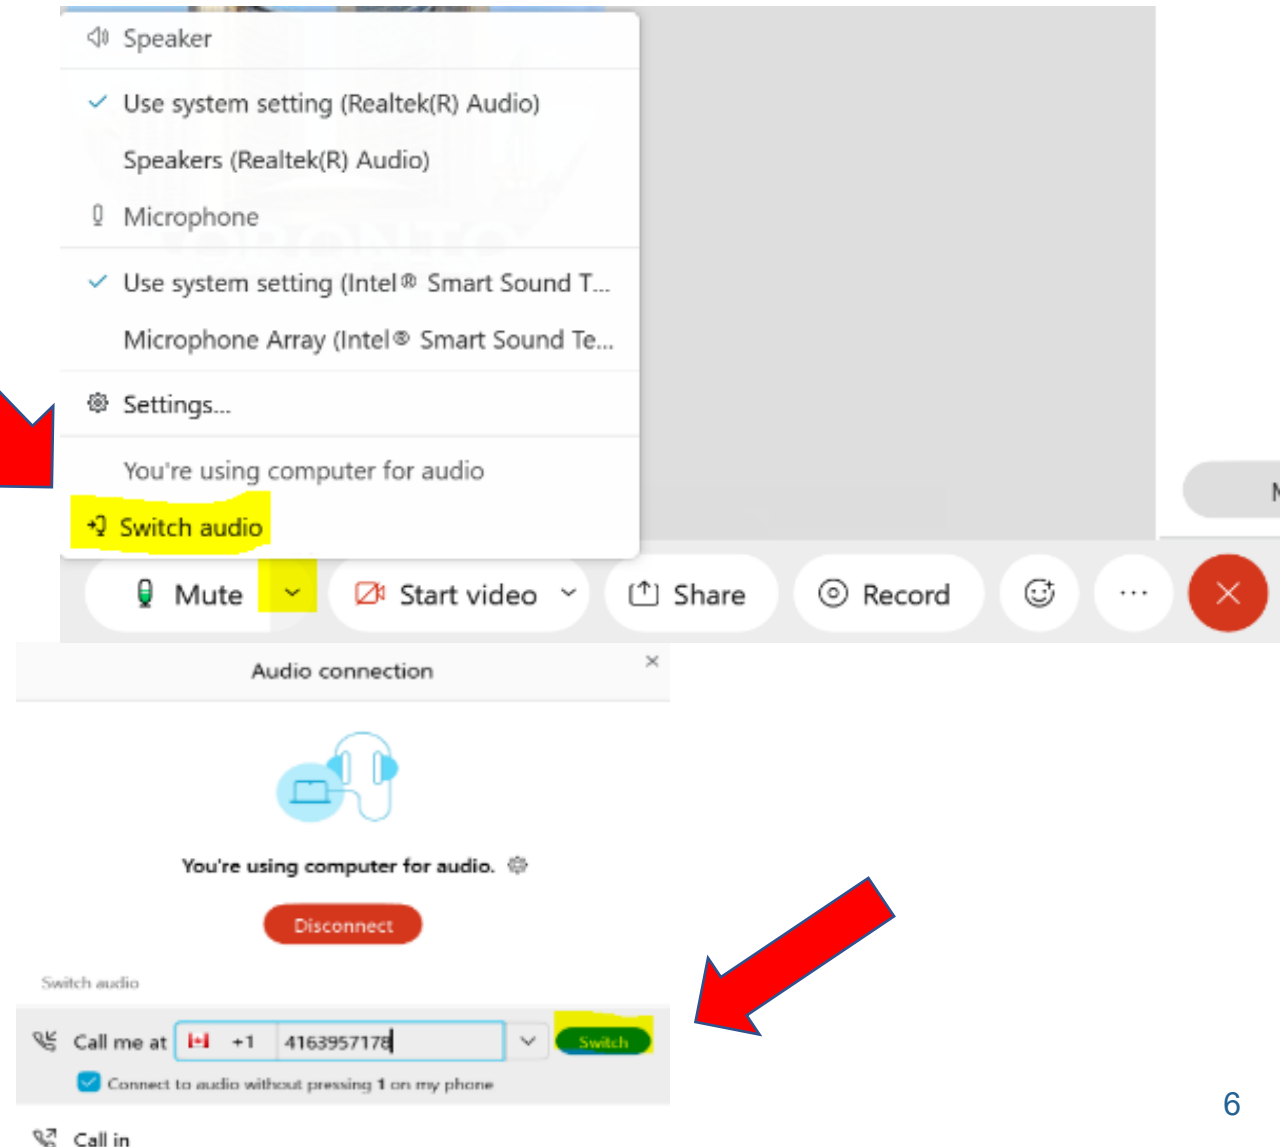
Speaker

Use system setting (Realtek(R) Audio)

Speakers (Realtek(R) Audio)

Microphone

Use system setting (Intel® Smart Sound T...

Microphone Array (Intel® Smart Sound Te...

Settings...

You're using computer for audio

Switch audio

Mute

Start video

Share

Record

Audio connection

You're using computer for audio.

Disconnect

Switch audio

Call me at +1 4163957178

Switch

Connect to audio without pressing 1 on my phone

Call in

6